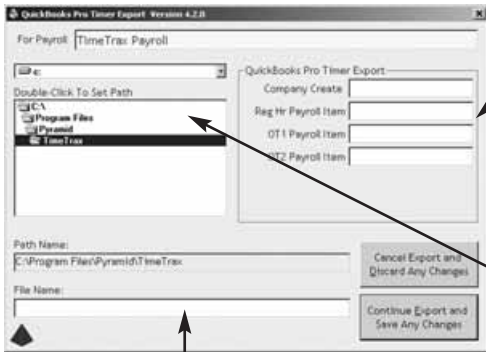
QuickBooks Pro Timer Export Version 4.2.0

For Payroll TimeTrax Payroll

c:

Double-Click To Set Path

C:\
Program Files
Pyramid
TimeTrax

QuickBooks Pro Timer Export

Company Create

Reg Hr Payroll Item

OT1 Payroll Item

OT2 Payroll Item

Path Name:

C:\Program Files\Pyramid\TimeTrax

File Name:

Cancel Export and Discard Any Changes

Continue Export and Save Any Changes